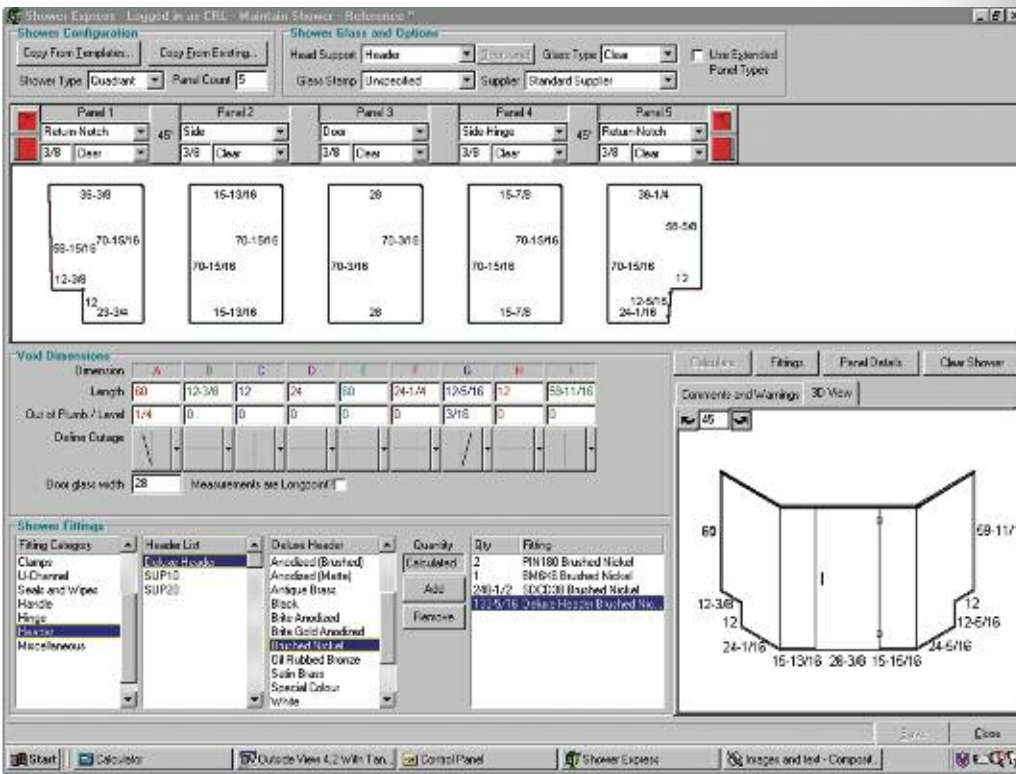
Shower Express - Logged in as CRL - Maintain Shower - Reference ""

Shower Configuration
Copy From Templates... Copy From Existing...
Shower Type Quadrant Panel Count 5

Shower Glass and Options
Head Support Header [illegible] Glass Type Clear Use Extended Panel Types
Glass Stamp Unspecified Supplier Standard Supplier

Panel 1
Return-Notch
3/8 Clear
45°
Panel 2
Side
3/8 Clear
Panel 3
Door
3/8 Clear
Panel 4
Side Hinge
3/8 Clear
45°
Panel 5
Return-Notch
3/8 Clear

35-3/8
58-15/16
70-15/16
12-3/8
12
23-3/4

15-13/16
70-15/16
70-15/16
15-13/16

28
70-3/16
70-3/16
28

15-7/8
70-15/16
70-15/16
15-7/8

36-1/4
58-5/8
70-15/16
12
12-5/16
24-1/16

Void Dimensions
| Dimension | A | B | C | D | E | F | G | H | I |
|---|---|---|---|---|---|---|---|---|---|
| Length | 60 | 12-3/8 | 12 | 24 | 60 | 24-1/4 | 12-5/16 | 12 | 59-11/16 |
| Out of Plumb / Level | 1/4 | 0 | 0 | 0 | 0 | 0 | 3/16 | 0 | 0 |

Define Cutage
Door glass width 28 Measurements are Longpoint?

Calculate Fittings Panel Details Clear Shower
Comments and Warnings 3D View
45

60
59-11/1
12-3/8
12
24-1/16
15-13/16 28-3/8 15-15/16
12
12-5/16
24-5/16

Shower Fittings
Fitting Category
Clamps
U-Channel
Seals and Wipes
Handle
Hinge
Header
Miscellaneous

Header List
Deluxe Header
SUP10
SUP20

Deluxe Header
Anodized (Brushed)
Anodized (Matte)
Antique Brass
Black
Brite Anodized
Brite Gold Anodized
Brushed Nickel
Oil Rubbed Bronze
Satin Brass
Special Colour
White

Quantity
Calculated
Add
Remove

| Qty | Fitting |
|---|---|
| 2 | PIN180 Brushed Nickel |
| 1 | BM6X6 Brushed Nickel |
| 240-1/2 | SDC030 Brushed Nickel |
| 132-5/16 | Deluxe Header Brushed Nic... |

Save Close

Start Calculator Outside View 4.2 With Tan... Control Panel Shower Express Images and text - Compos...